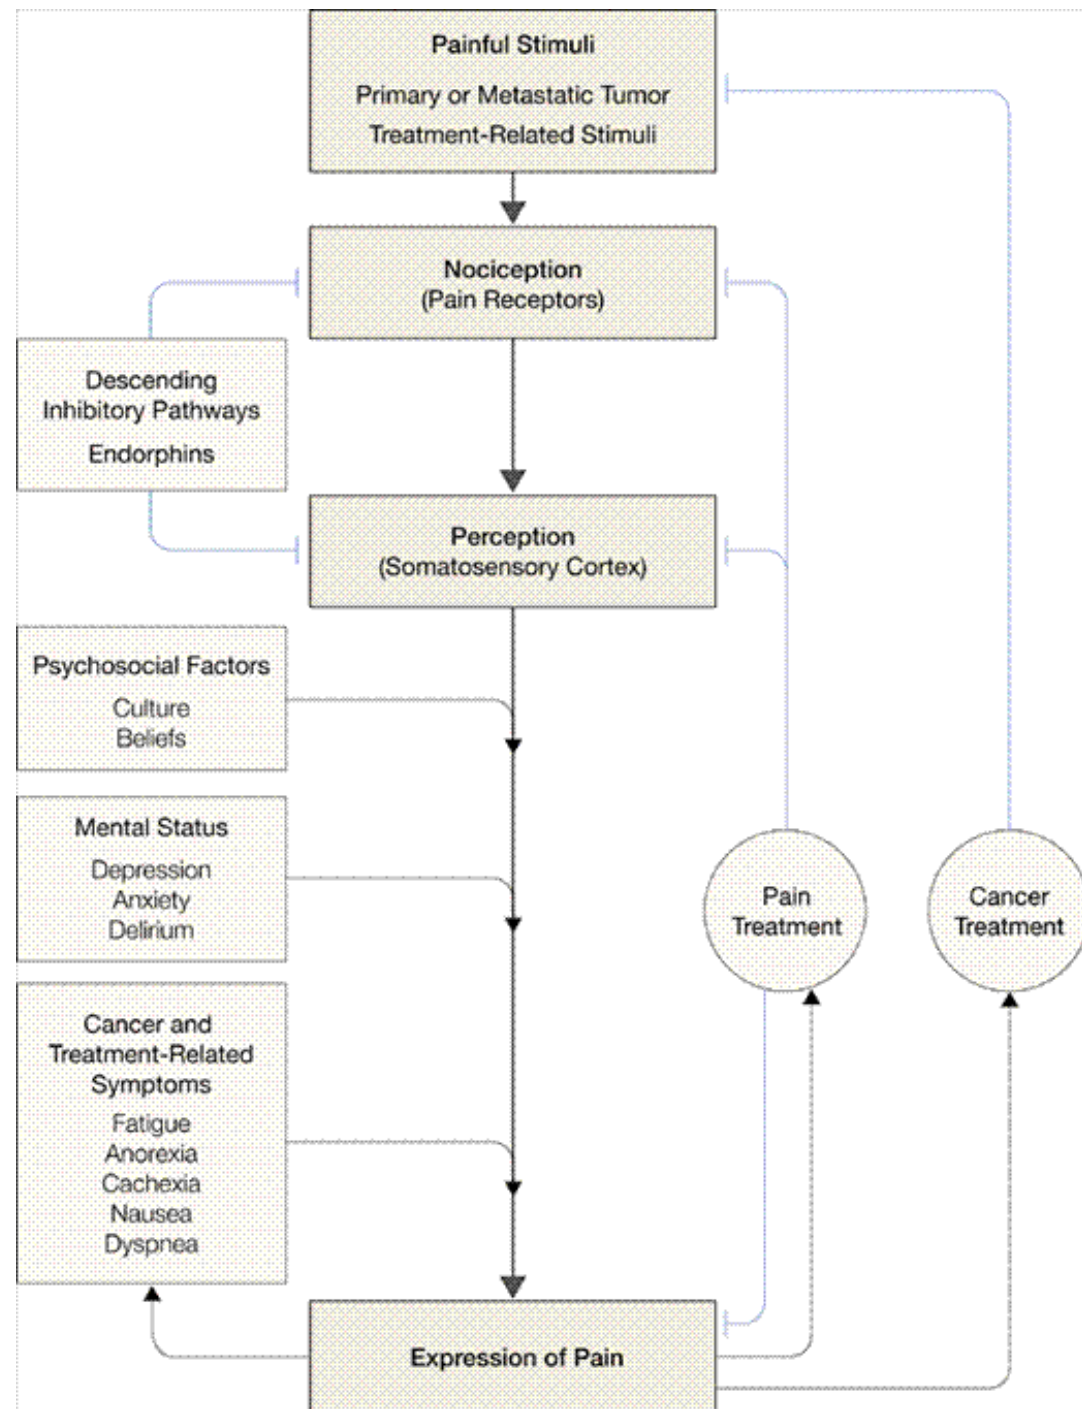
Painful Stimuli
Primary or Metastatic Tumor
Treatment-Related Stimuli

Nociception
(Pain Receptors)

Descending Inhibitory Pathways
Endorphins

Perception
(Somatosensory Cortex)

Psychosocial Factors
Culture
Beliefs

Mental Status
Depression
Anxiety
Delirium

Cancer and Treatment-Related Symptoms
Fatigue
Anorexia
Cachexia
Nausea
Dyspnea

Pain Treatment

Cancer Treatment

Expression of Pain